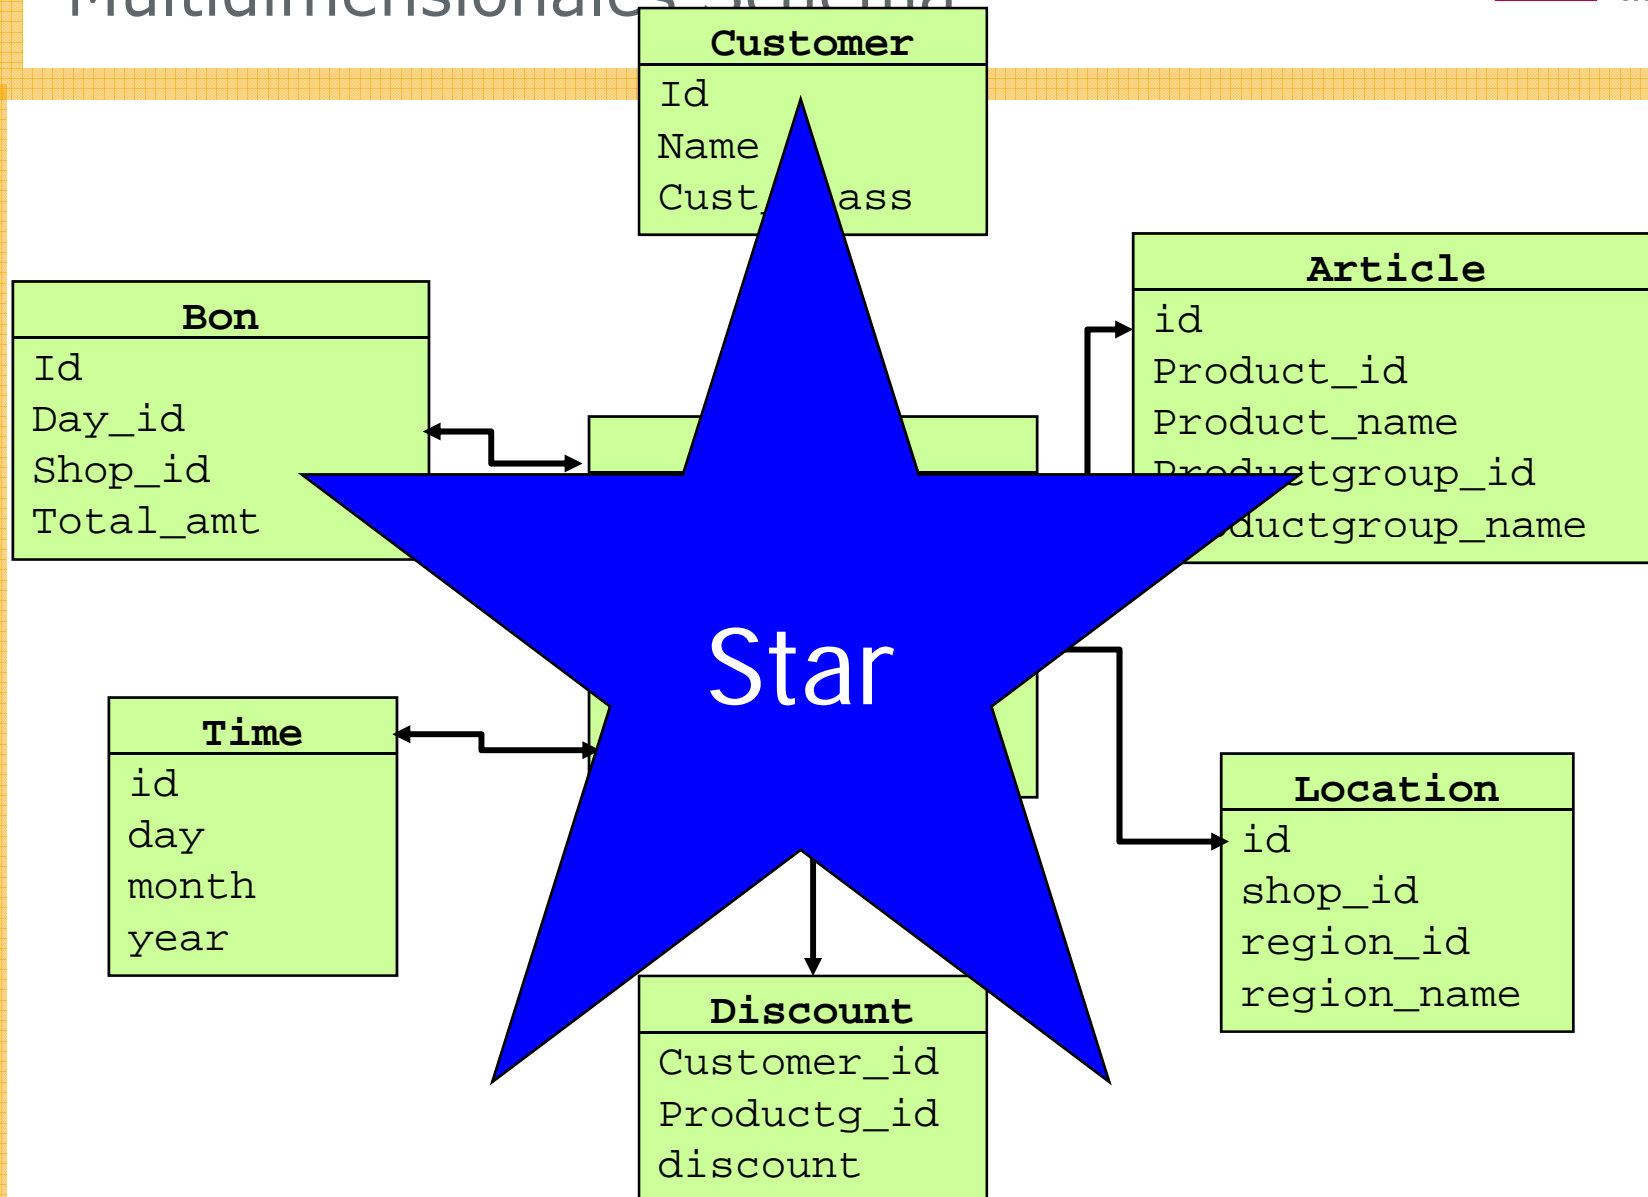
Multidimensionales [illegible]

Customer
Id
Name
Cust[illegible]ass

Bon
Id
Day_id
Shop_id
Total_amt

Article
id
Product_id
Product_name
Productgroup_id
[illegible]ductgroup_name

Star

Time
id
day
month
year

Location
id
shop_id
region_id
region_name

Discount
Customer_id
Productg_id
discount